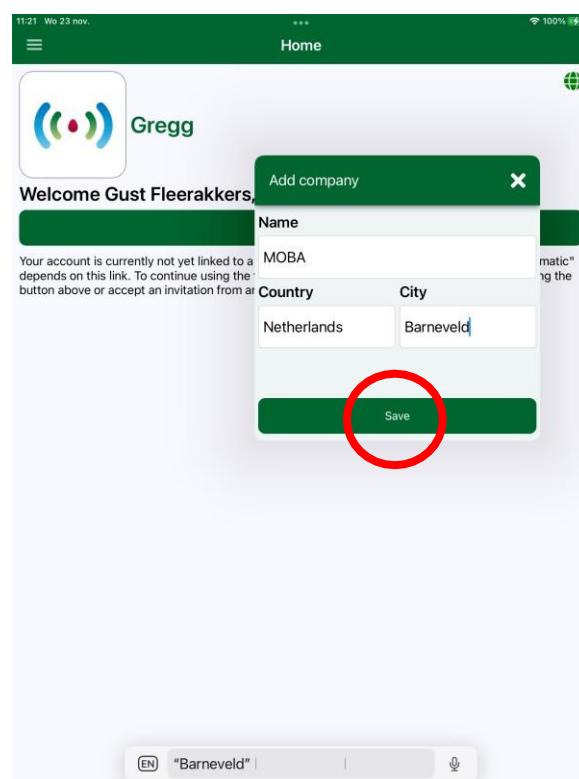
11:21 Wo 23 nov.
100%

Home

Gregg

Welcome Gust Fleerakkers,

Your account is currently not yet linked to a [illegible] matic" depends on this link. To continue using the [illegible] ng the button above or accept an invitation from a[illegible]

Add company
Name
MOBA
Country
Netherlands
City
Barneveld
Save

EN
"Barneveld"